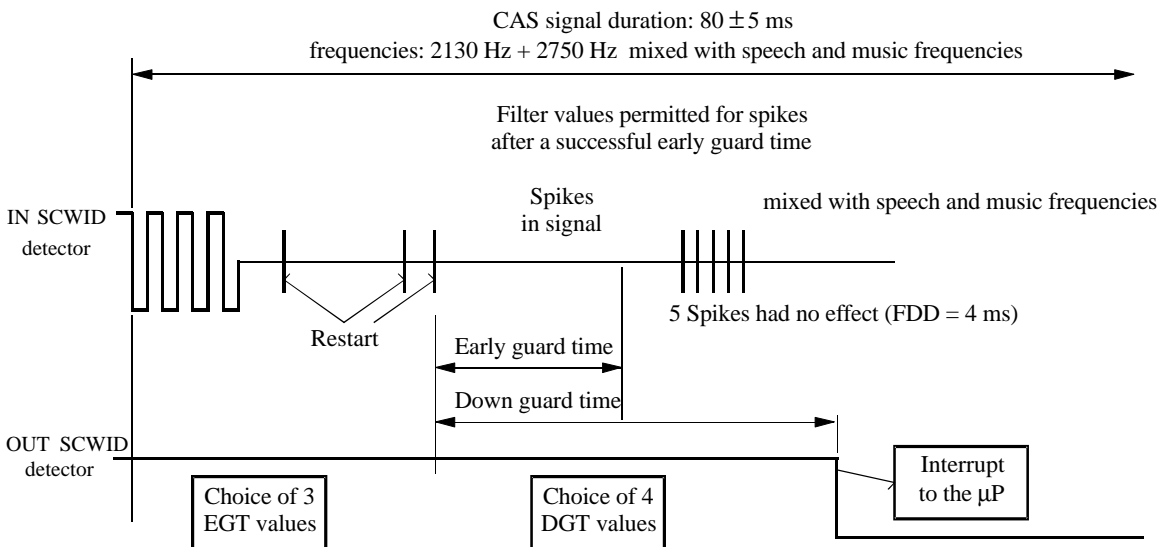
CAS signal duration: $80 \pm 5$ ms
frequencies: 2130 Hz + 2750 Hz mixed with speech and music frequencies

Filter values permitted for spikes
after a successful early guard time

IN SCWID
detector

Spikes
in signal

mixed with speech and music frequencies

5 Spikes had no effect (FDD = 4 ms)

Restart

Early guard time

Down guard time

OUT SCWID
detector

Choice of 3
EGT values

Choice of 4
DGT values

Interrupt
to the μP